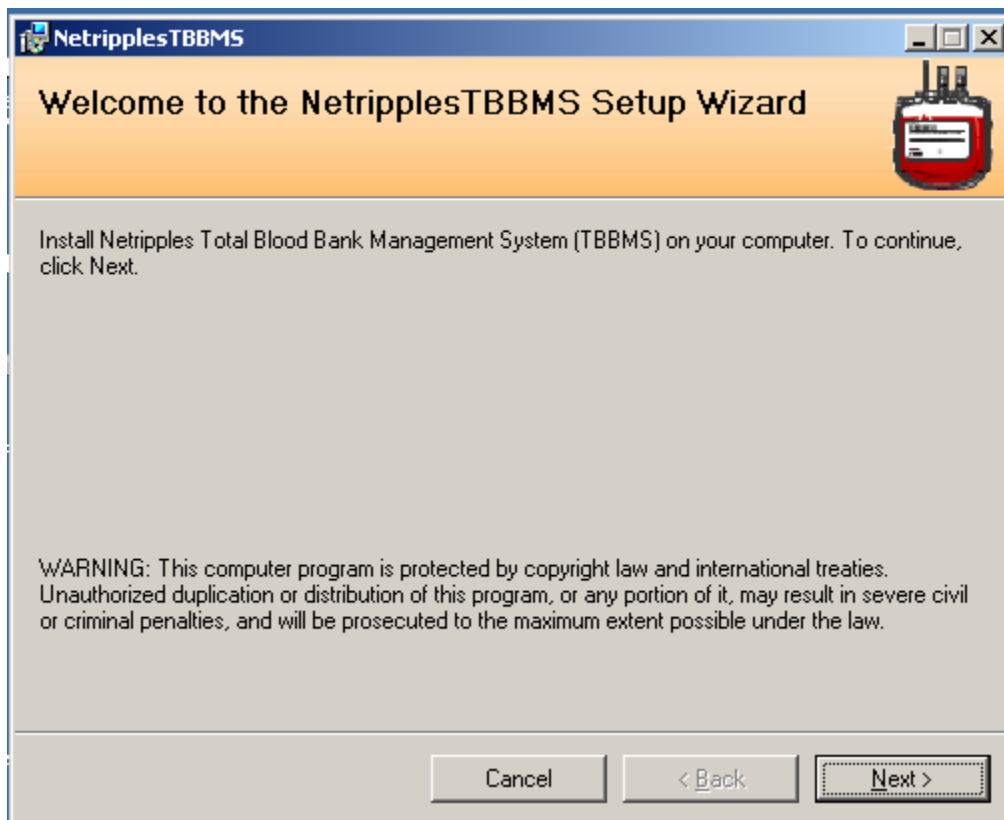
NetripplesTBBMS

Welcome to the NetripplesTBBMS Setup Wizard

Install Netripples Total Blood Bank Management System (TBBMS) on your computer. To continue, click Next.

WARNING: This computer program is protected by copyright law and international treaties. Unauthorized duplication or distribution of this program, or any portion of it, may result in severe civil or criminal penalties, and will be prosecuted to the maximum extent possible under the law.

Cancel

< Back

Next >